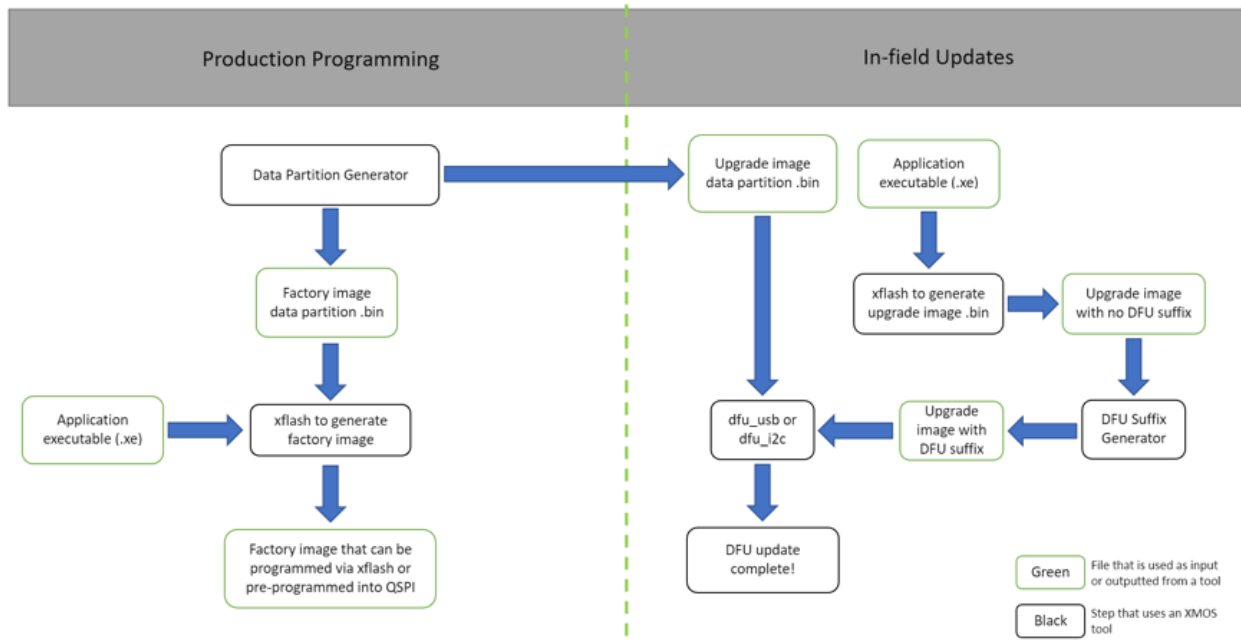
Production Programming

Data Partition Generator

Factory image data partition .bin

Application executable (.xe)

xflash to generate factory image

Factory image that can be programmed via xflash or pre-programmed into QSPI

In-field Updates

Upgrade image data partition .bin

Application executable (.xe)

xflash to generate upgrade image .bin

Upgrade image with no DFU suffix

DFU Suffix Generator

Upgrade image with DFU suffix

dfu_usb or dfu_i2c

DFU update complete!

Green File that is used as input or outputted from a tool

Black Step that uses an XMOS tool